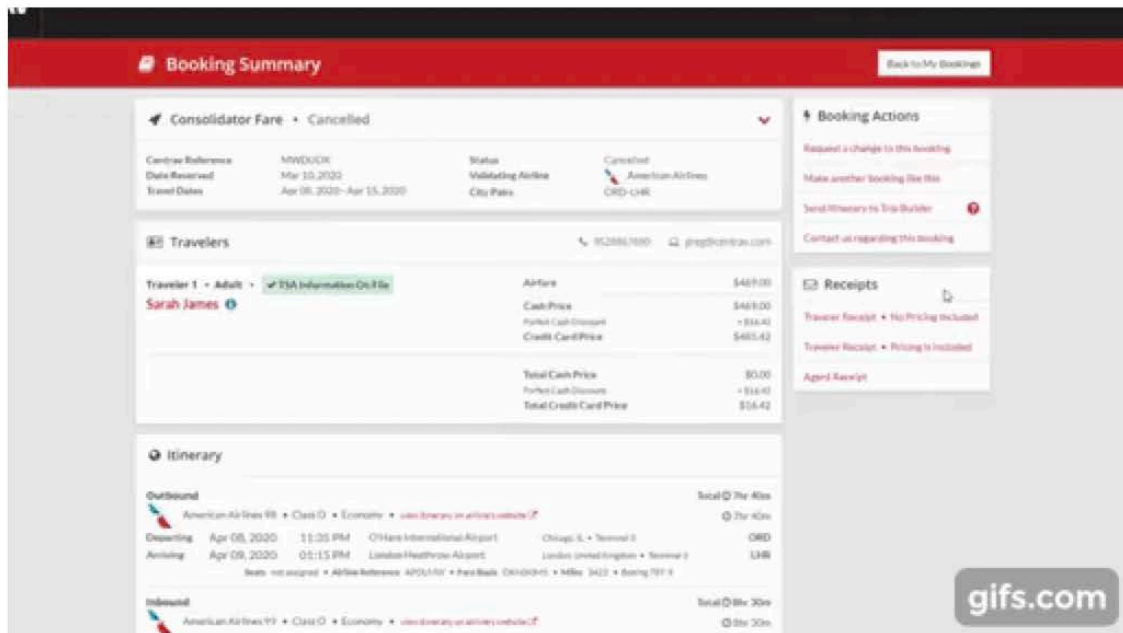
Booking Summary

Back to My Bookings

Consolidator Fare • Cancelled

| | | | |
|---|---|---|---|
| Centrav Reference | MWDUCK | Status | Cancelled |
| Date Reserved | Mar 10, 2020 | Validating Airline | American Airlines |
| Travel Dates | Apr 08, 2020 - Apr 15, 2020 | City Pairs | ORD-LHR |

Travelers

9528867690 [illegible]@centrav.com

Traveler 1 • Adult • ✔TSA Information On File

Sarah James

| | |
|---|---|
| Airfare | $469.00 |
| Cash Price | $469.00 |
| Perfect Cash Discount | + $16.42 |
| Credit Card Price | $485.42 |
| Total Cash Price | $0.00 |
| Perfect Cash Discount | + $16.42 |
| Total Credit Card Price | $16.42 |

Itinerary

Outbound Total 7hr 40m

American Airlines 98 • Class O • Economy • view itinerary on airline's website 7hr 40m

Departing Apr 08, 2020 11:35 PM O'Hare International Airport Chicago, IL • Terminal 3 ORD

Arriving Apr 09, 2020 01:15 PM London Heathrow Airport London, United Kingdom • Terminal 3 LHR

Seats not assigned • Airline Reference APDUYV • Fare Basis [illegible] • Miles 3422 • Boeing 787-9

Inbound Total 8hr 30m

American Airlines 99 • Class O • Economy • view itinerary on airline's website 8hr 30m

Booking Actions

Request a change to this booking

Make another booking like this

Send Itinerary to Trip Builder

Contact us regarding this booking

Receipts

Traveler Receipt • No Pricing Included

Traveler Receipt • Pricing is Included

Agent Receipt

gifs.com